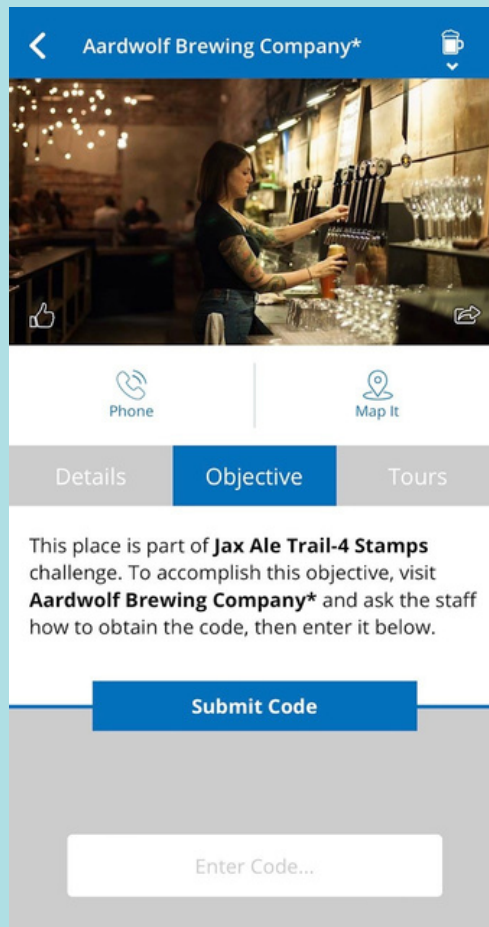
Aardwolf Brewing Company*

Phone

Map It

Details

Objective

Tours

This place is part of **Jax Ale Trail-4 Stamps** challenge. To accomplish this objective, visit **Aardwolf Brewing Company*** and ask the staff how to obtain the code, then enter it below.

Submit Code

Enter Code...